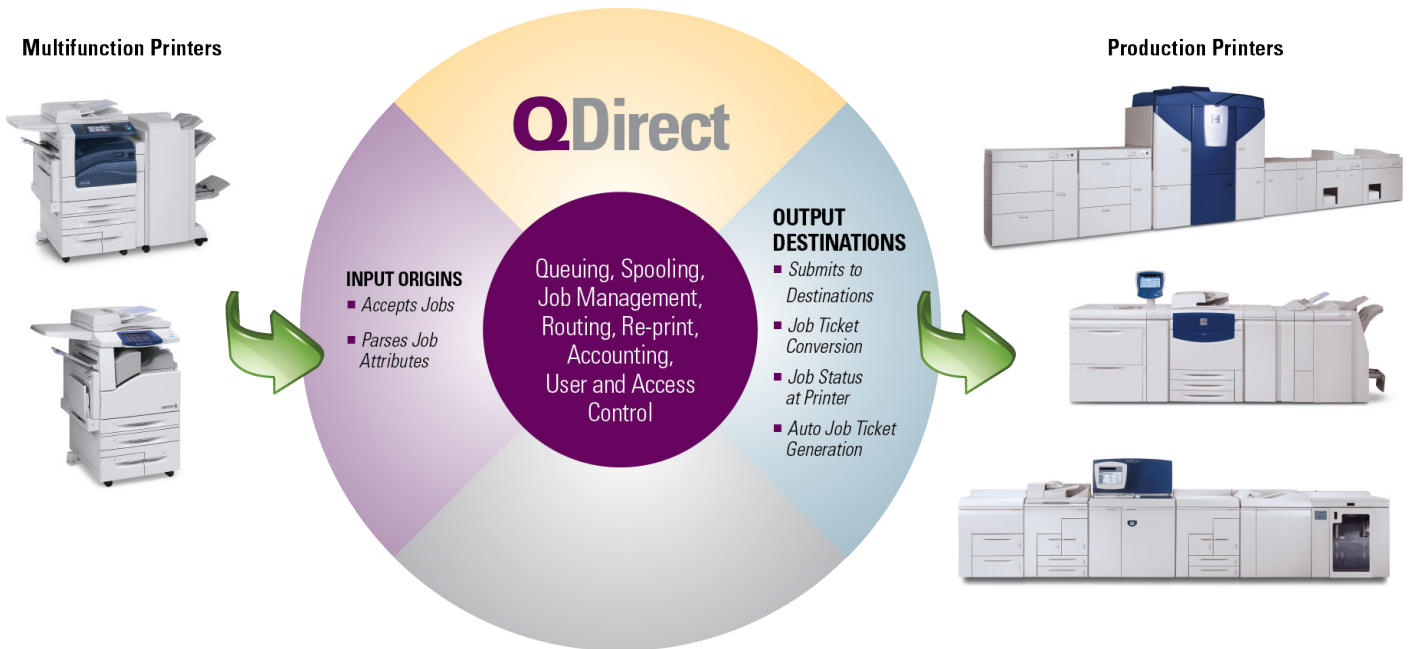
Multifunction Printers

Production Printers

QDirect

INPUT ORIGINS
▪ Accepts Jobs
▪ Parses Job Attributes

Queuing, Spooling, Job Management, Routing, Re-print, Accounting, User and Access Control

OUTPUT DESTINATIONS
▪ Submits to Destinations
▪ Job Ticket Conversion
▪ Job Status at Printer
▪ Auto Job Ticket Generation